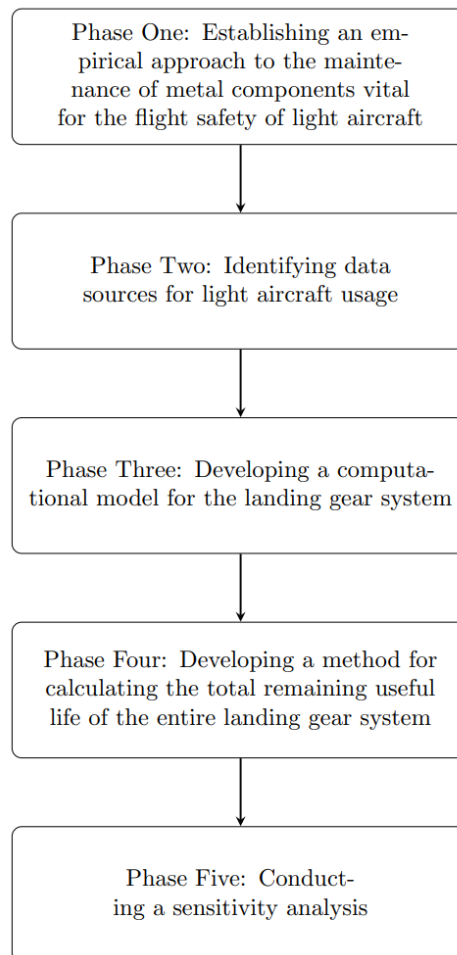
Phase One: Establishing an empirical approach to the maintenance of metal components vital for the flight safety of light aircraft

Phase Two: Identifying data sources for light aircraft usage

Phase Three: Developing a computational model for the landing gear system

Phase Four: Developing a method for calculating the total remaining useful life of the entire landing gear system

Phase Five: Conducting a sensitivity analysis